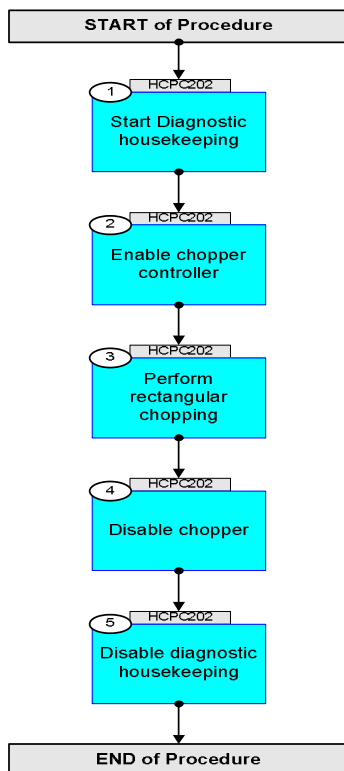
START of Procedure

1
HCPC202
Start Diagnostic housekeeping

2
HCPC202
Enable chopper controller

3
HCPC202
Perform rectangular chopping

4
HCPC202
Disable chopper

5
HCPC202
Disable diagnostic housekeeping

END of Procedure